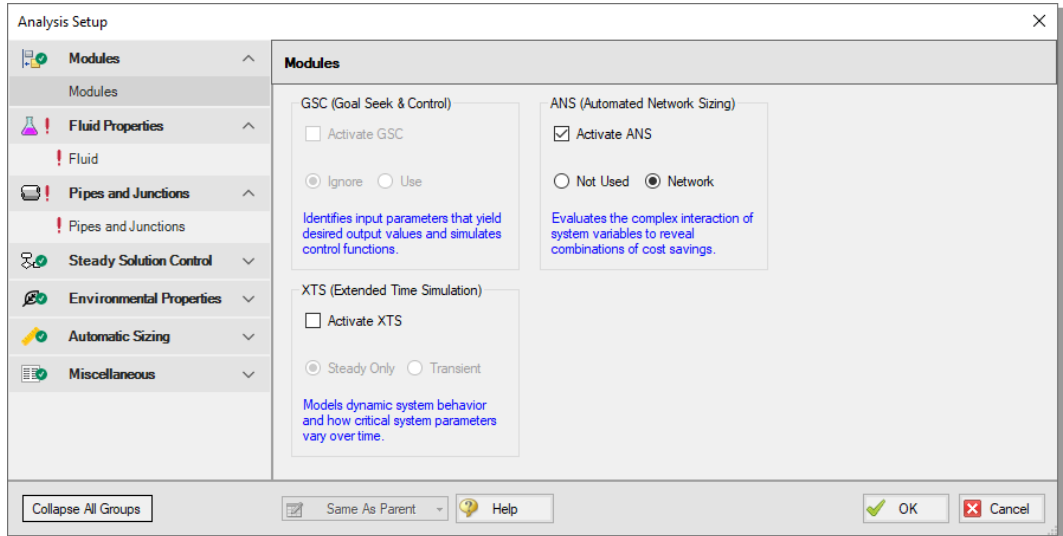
Analysis Setup

Modules
Modules
Fluid Properties
Fluid
Pipes and Junctions
Pipes and Junctions
Steady Solution Control
Environmental Properties
Automatic Sizing
Miscellaneous

Modules

GSC (Goal Seek & Control)
Activate GSC
Ignore Use
Identifies input parameters that yield desired output values and simulates control functions.

ANS (Automated Network Sizing)
Activate ANS
Not Used Network
Evaluates the complex interaction of system variables to reveal combinations of cost savings.

XTS (Extended Time Simulation)
Activate XTS
Steady Only Transient
Models dynamic system behavior and how critical system parameters vary over time.

Collapse All Groups
Same As Parent
Help
OK
Cancel